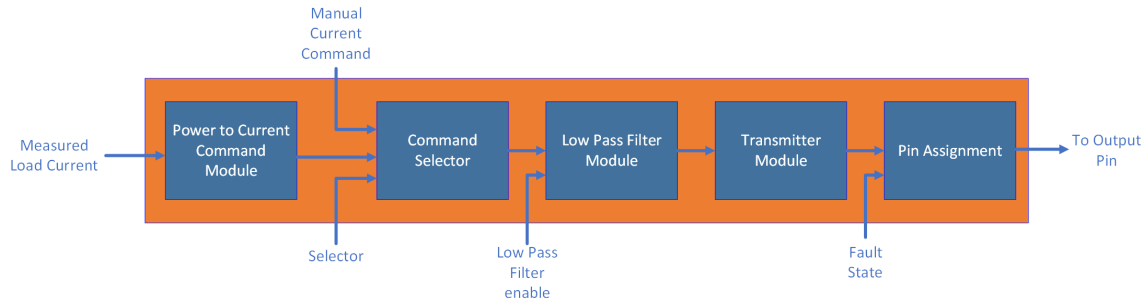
Manual Current Command

Measured Load Current

Power to Current Command Module

Command Selector

Low Pass Filter Module

Transmitter Module

Pin Assignment

To Output Pin

Selector

Low Pass Filter enable

Fault State